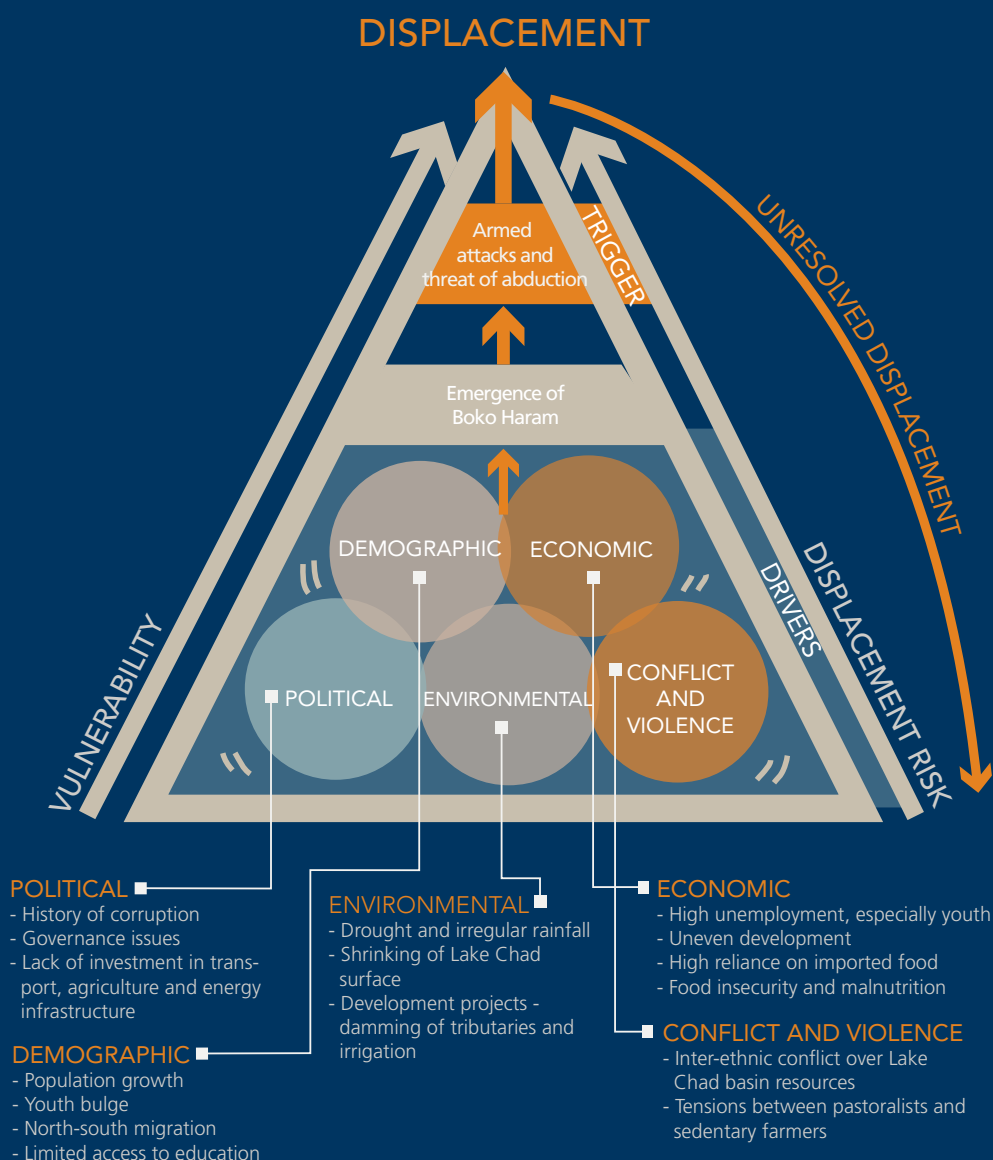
DISPLACEMENT

UNRESOLVED DISPLACEMENT

TRIGGER

Armed attacks and threat of abduction

Emergence of Boko Haram

DEMOGRAPHIC

ECONOMIC

POLITICAL

ENVIRONMENTAL

CONFLICT AND VIOLENCE

DRIVERS

DISPLACEMENT RISK

VULNERABILITY

POLITICAL
- History of corruption
- Governance issues
- Lack of investment in transport, agriculture and energy infrastructure

DEMOGRAPHIC
- Population growth
- Youth bulge
- North-south migration
- Limited access to education

ENVIRONMENTAL
- Drought and irregular rainfall
- Shrinking of Lake Chad surface
- Development projects - damming of tributaries and irrigation

ECONOMIC
- High unemployment, especially youth
- Uneven development
- High reliance on imported food
- Food insecurity and malnutrition

CONFLICT AND VIOLENCE
- Inter-ethnic conflict over Lake Chad basin resources
- Tensions between pastoralists and sedentary farmers